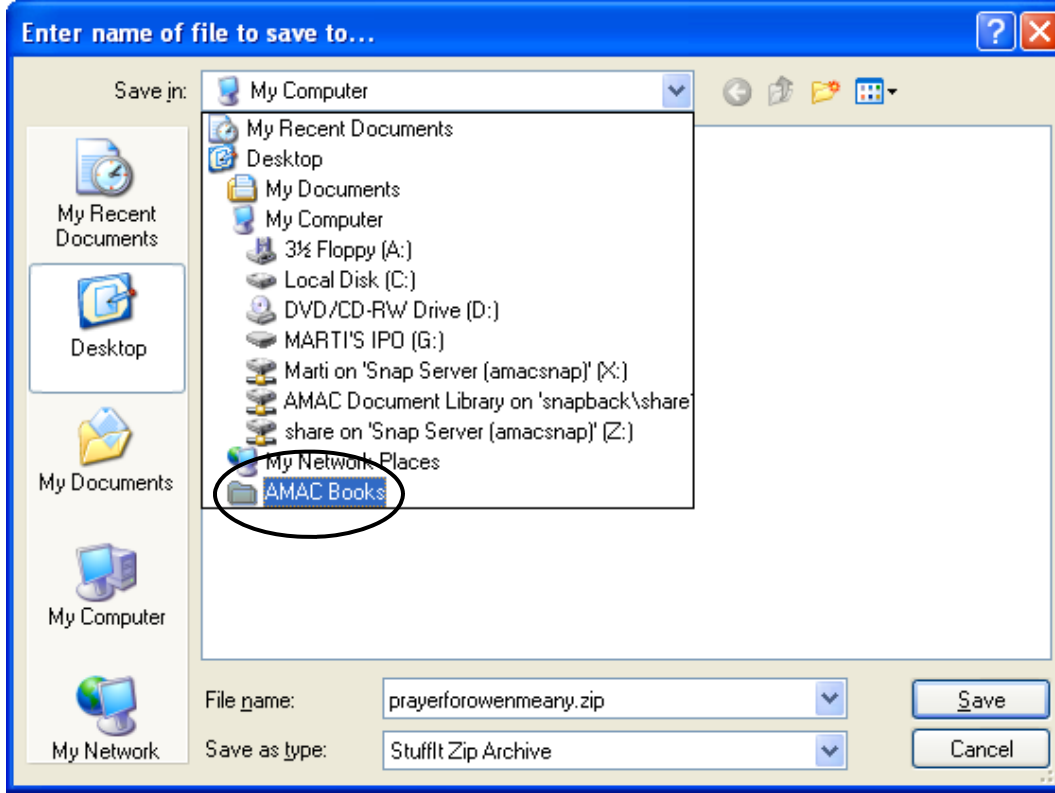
Enter name of file to save to...

Save in: My Computer

My Recent Documents
Desktop
My Documents
My Computer
3½ Floppy (A:)
Local Disk (C:)
DVD/CD-RW Drive (D:)
MARTI'S IPO (G:)
Marti on 'Snap Server (amacsnap)' (X:)
AMAC Document Library on 'snapback\share
share on 'Snap Server (amacsnap)' (Z:)
My Network Places
AMAC Books

My Recent Documents
Desktop
My Documents
My Computer
My Network

File name: prayerforowenmeany.zip
Save as type: StuffIt Zip Archive

Save
Cancel